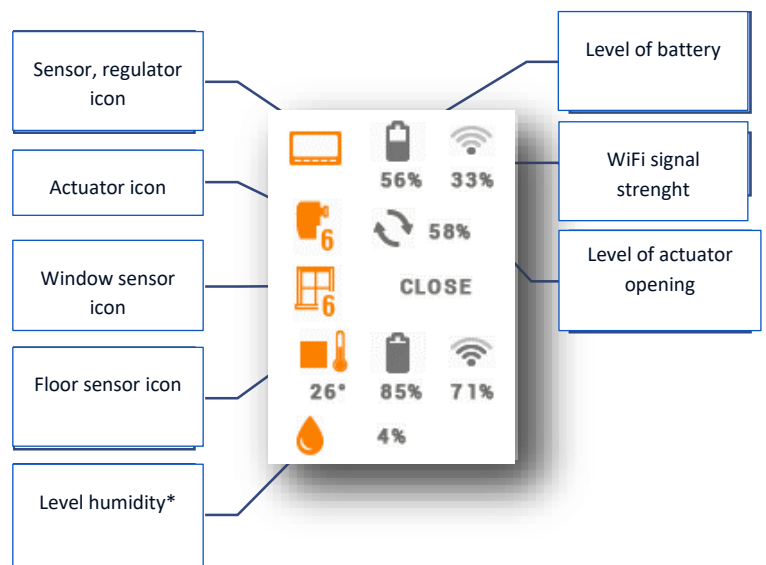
Sensor, regulator icon

Actuator icon

Window sensor icon

Floor sensor icon

Level humidity*

Level of battery

WiFi signal strenght

Level of actuator opening

56% 33%

6 58%

6 CLOSE

26° 85% 71%

4%